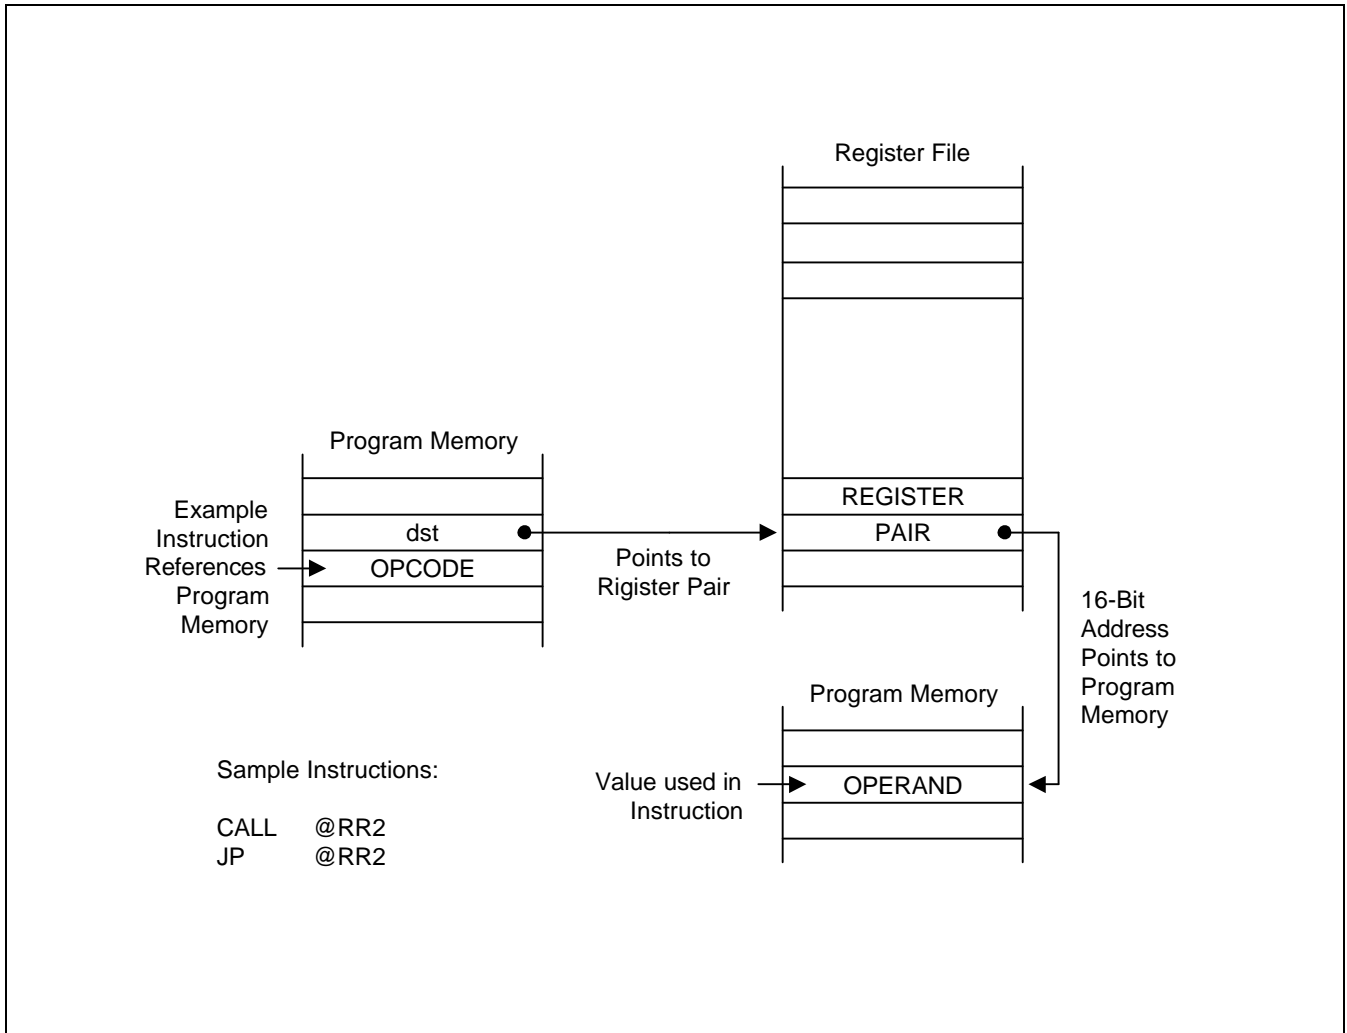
Register File

Program Memory

Example Instruction References Program Memory

dst

OPCODE

Points to Rigister Pair

REGISTER

PAIR

16-Bit Address Points to Program Memory

Program Memory

Value used in Instruction

OPERAND

Sample Instructions:

CALL @RR2
JP @RR2